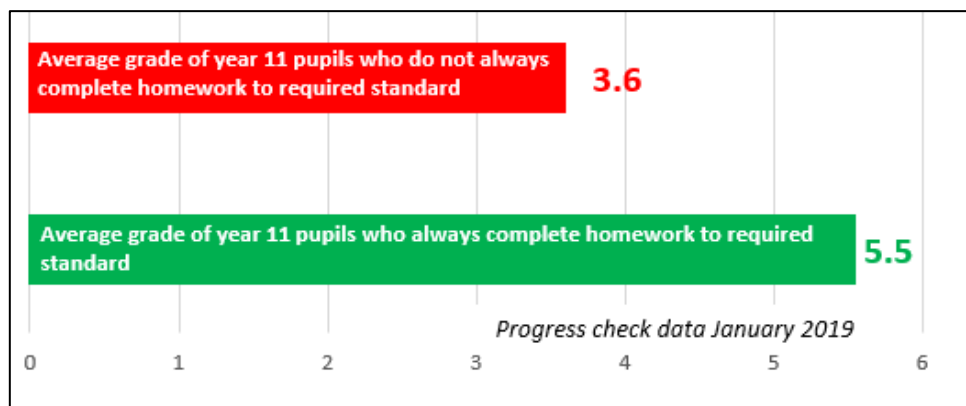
Average grade of year 11 pupils who do not always complete homework to required standard

3.6

Average grade of year 11 pupils who always complete homework to required standard

5.5

Progress check data January 2019

0 1 2 3 4 5 6